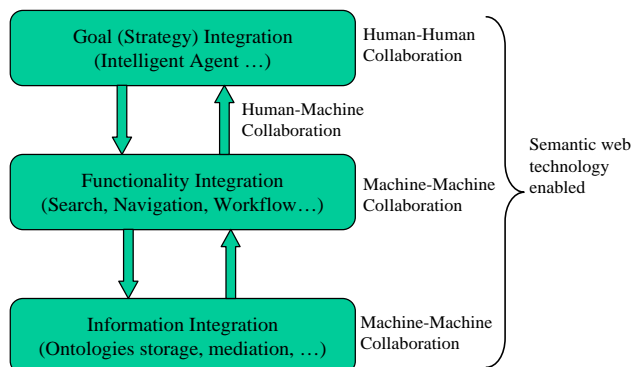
Goal (Strategy) Integration
(Intelligent Agent …)

Human-Human Collaboration

Human-Machine Collaboration

Functionality Integration
(Search, Navigation, Workflow…)

Machine-Machine Collaboration

Semantic web technology enabled

Information Integration
(Ontologies storage, mediation, …)

Machine-Machine Collaboration